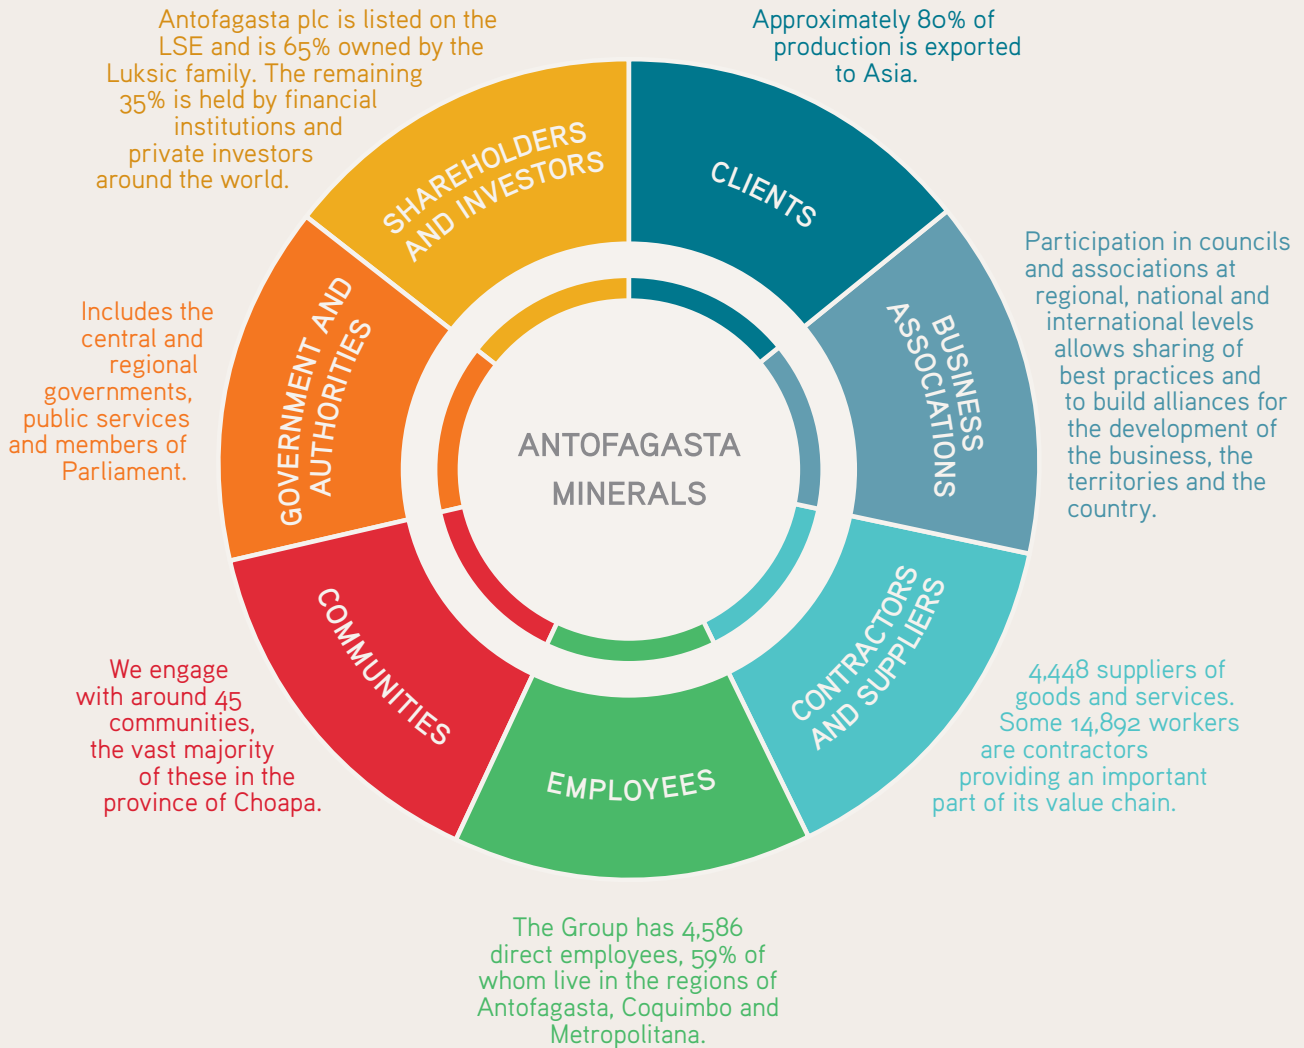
Antofagasta plc is listed on the LSE and is 65% owned by the Luksic family. The remaining 35% is held by financial institutions and private investors around the world.

Approximately 80% of production is exported to Asia.

SHAREHOLDERS AND INVESTORS

CLIENTS

Participation in councils and associations at regional, national and international levels allows sharing of best practices and to build alliances for the development of the business, the territories and the country.

BUSINESS ASSOCIATIONS

Includes the central and regional governments, public services and members of Parliament.

GOVERNMENT AND AUTHORITIES

ANTOFAGASTA MINERALS

CONTRACTORS AND SUPPLIERS

COMMUNITIES

4,448 suppliers of goods and services. Some 14,892 workers are contractors providing an important part of its value chain.

We engage with around 45 communities, the vast majority of these in the province of Choapa.

EMPLOYEES

The Group has 4,586 direct employees, 59% of whom live in the regions of Antofagasta, Coquimbo and Metropolitana.